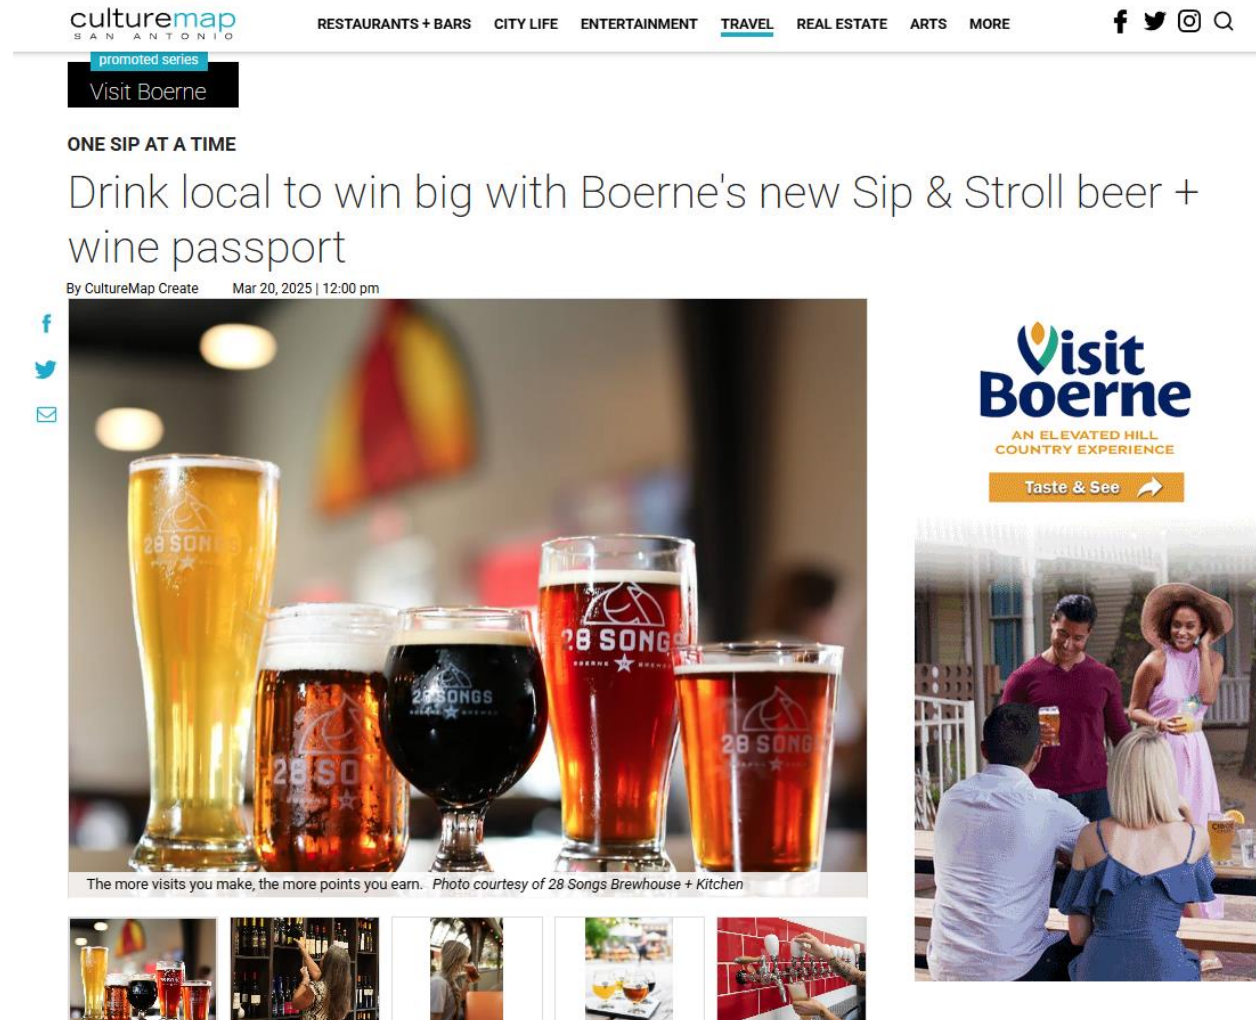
culturemap
SAN ANTONIO

RESTAURANTS + BARS CITY LIFE ENTERTAINMENT TRAVEL REAL ESTATE ARTS MORE

promoted series
Visit Boerne

ONE SIP AT A TIME

Drink local to win big with Boerne's new Sip & Stroll beer + wine passport

By CultureMap Create Mar 20, 2025 | 12:00 pm

28 SONGS
28 SONGS
28 SONGS
28 SONGS
28 SONGS

The more visits you make, the more points you earn. Photo courtesy of 28 Songs Brewhouse + Kitchen

Visit Boerne
AN ELEVATED HILL COUNTRY EXPERIENCE
Taste & See